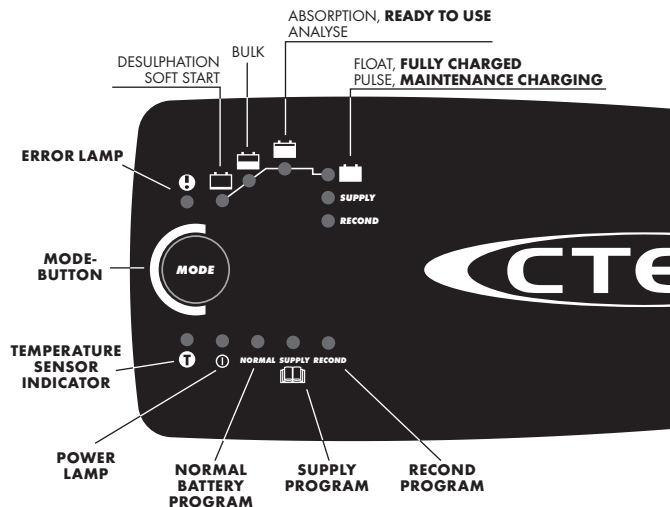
ABSORPTION, **READY TO USE**
ANALYSE

BULK

DESULPHATION
SOFT START

FLOAT, **FULLY CHARGED**
PULSE, **MAINTENANCE CHARGING**

ERROR LAMP

SUPPLY

RECOND

MODE-BUTTON

MODE

CTE

TEMPERATURE SENSOR INDICATOR

T

NORMAL SUPPLY RECOND

POWER LAMP

NORMAL BATTERY PROGRAM

SUPPLY PROGRAM

RECOND PROGRAM